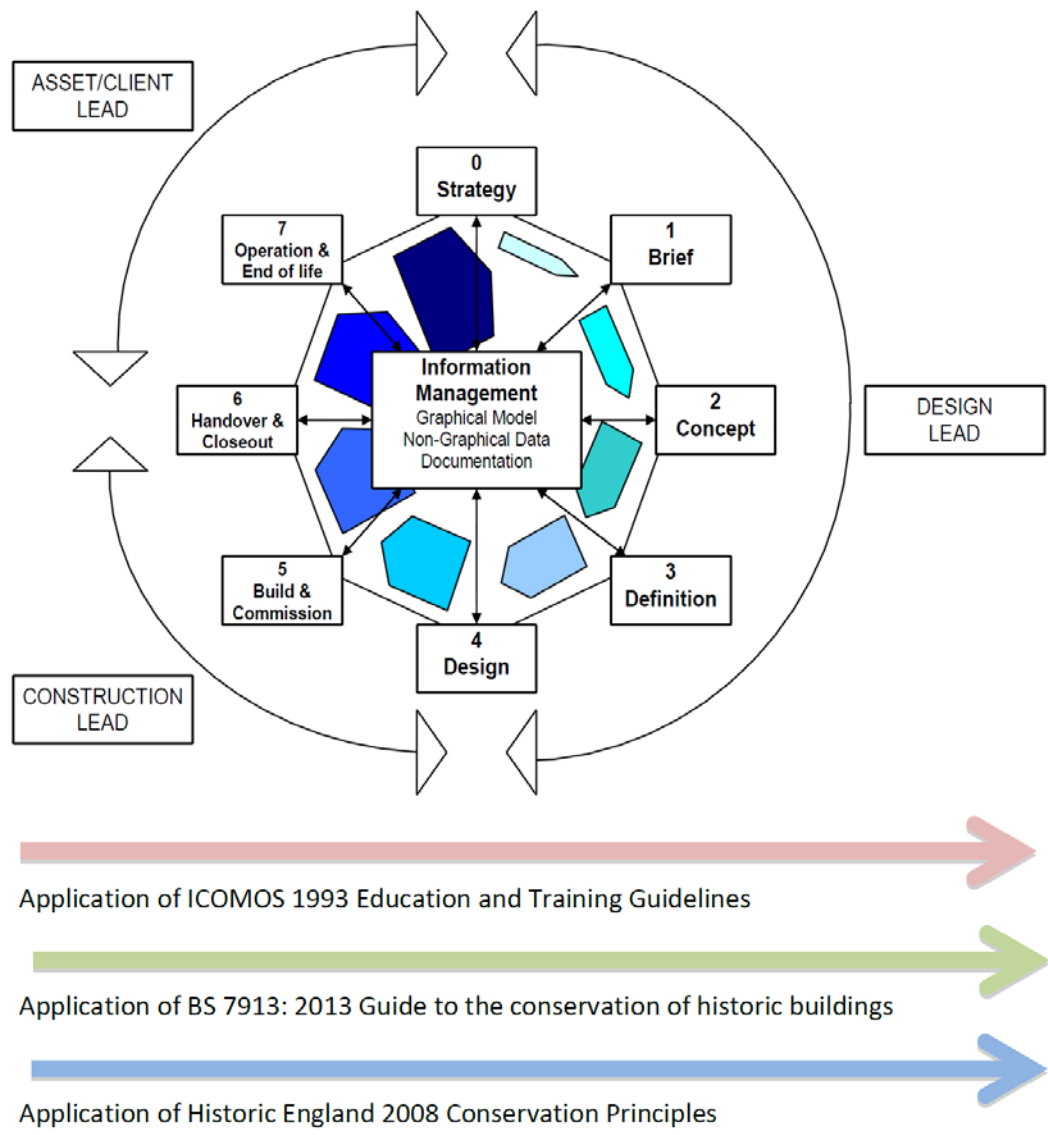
ASSET/CLIENT LEAD

0
Strategy

1
Brief

7
Operation & End of life

Information Management
Graphical Model
Non-Graphical Data
Documentation

6
Handover & Closeout

2
Concept

DESIGN LEAD

5
Build & Commission

3
Definition

4
Design

CONSTRUCTION LEAD

Application of ICOMOS 1993 Education and Training Guidelines

Application of BS 7913: 2013 Guide to the conservation of historic buildings

Application of Historic England 2008 Conservation Principles